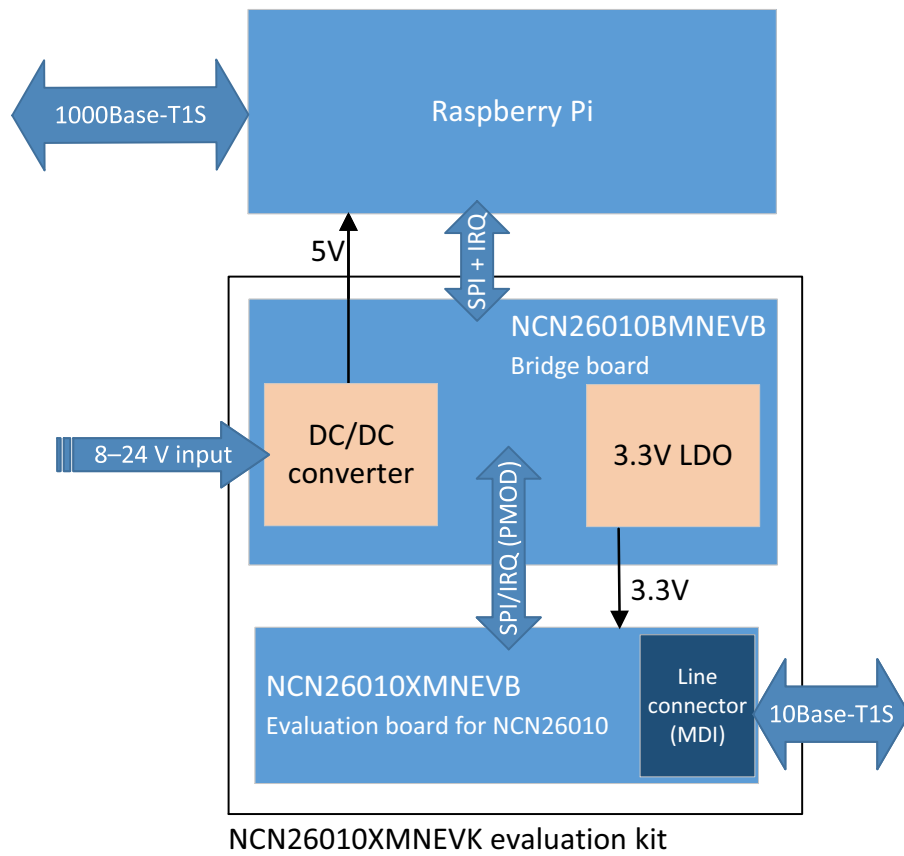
1000Base-T1S

Raspberry Pi

5V

SPI + IRQ

NCN26010BMNEVB
Bridge board

8–24 V input

DC/DC converter

SPI/IRQ (PMOD)

3.3V LDO

3.3V

NCN26010XMNEVB
Evaluation board for NCN26010

Line connector (MDI)

10Base-T1S

NCN26010XMNEVK evaluation kit